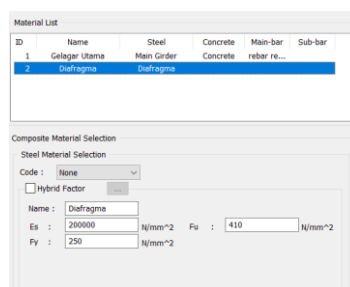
Material List

| ID | Name | Steel | Concrete | Main-bar | Sub-bar |
|---|---|---|---|---|---|
| 1 | Gelagar Utama | Main Girder | Concrete | rebar re... | |
| 2 | Diafragma | Diafragma | | | |

Composite Material Selection

Steel Material Selection

Code : None

Hybrid Factor ...

Name : Diafragma

Es : 200000 N/mm^2 Fu : 410 N/mm^2

Fy : 250 N/mm^2